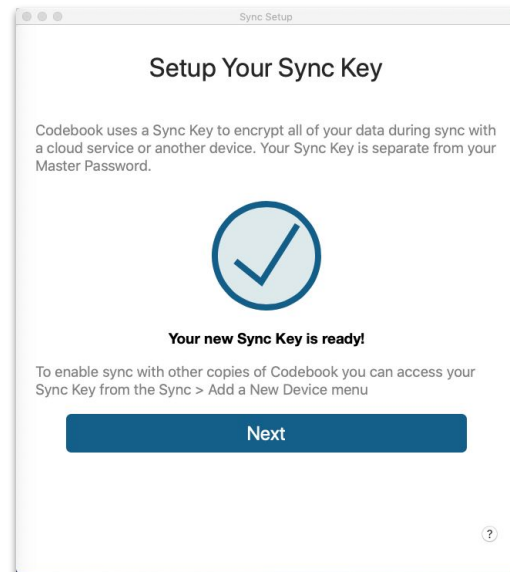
Sync Setup

Setup Your Sync Key

Codebook uses a Sync Key to encrypt all of your data during sync with a cloud service or another device. Your Sync Key is separate from your Master Password.

Your new Sync Key is ready!

To enable sync with other copies of Codebook you can access your Sync Key from the Sync > Add a New Device menu

Next

?